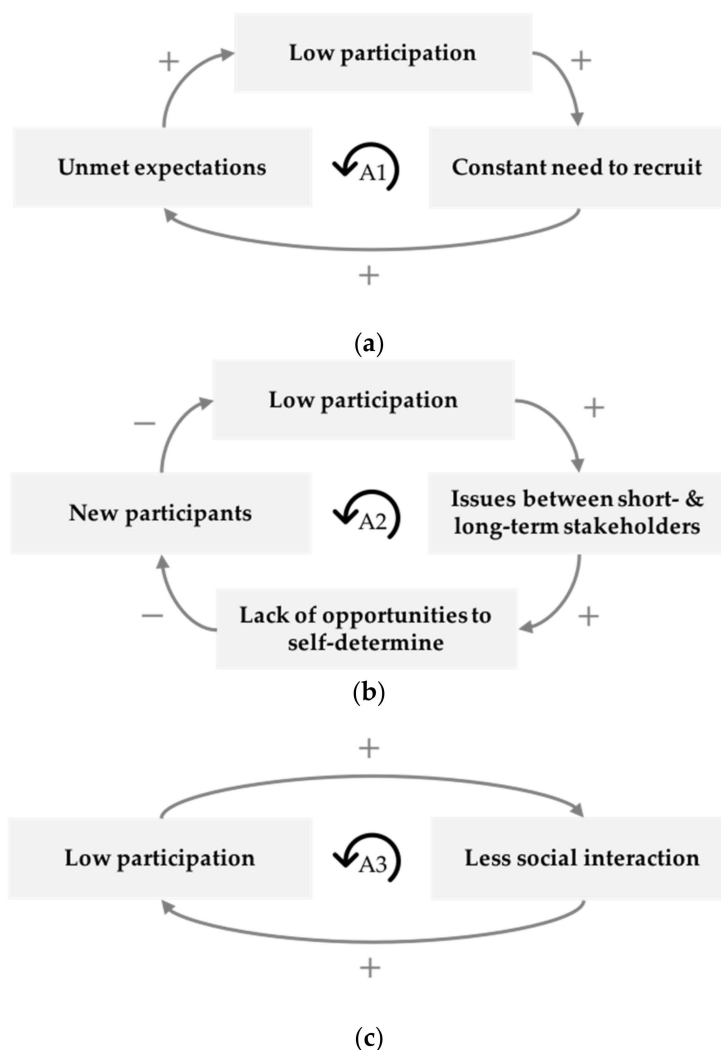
+
Low participation
+
Unmet expectations
A1
Constant need to recruit
+

(a)

−
Low participation
+
New participants
A2
Issues between short- & long-term stakeholders
−
Lack of opportunities to self-determine
+

(b)

+
Low participation
A3
Less social interaction
+

(c)